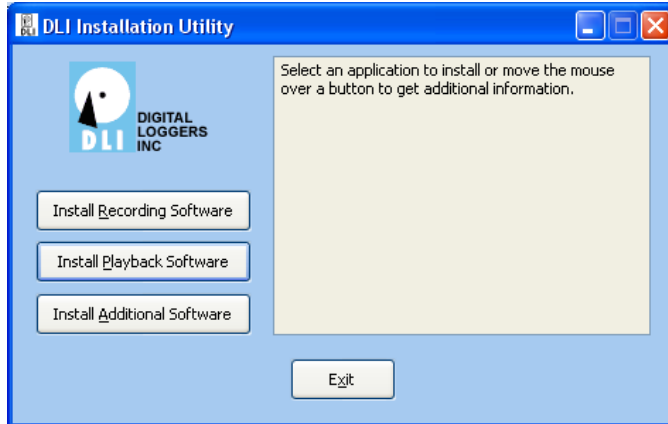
DLI Installation Utility

DLI
DIGITAL LOGGERS INC

Select an application to install or move the mouse over a button to get additional information.

Install Recording Software

Install Playback Software

Install Additional Software

Exit